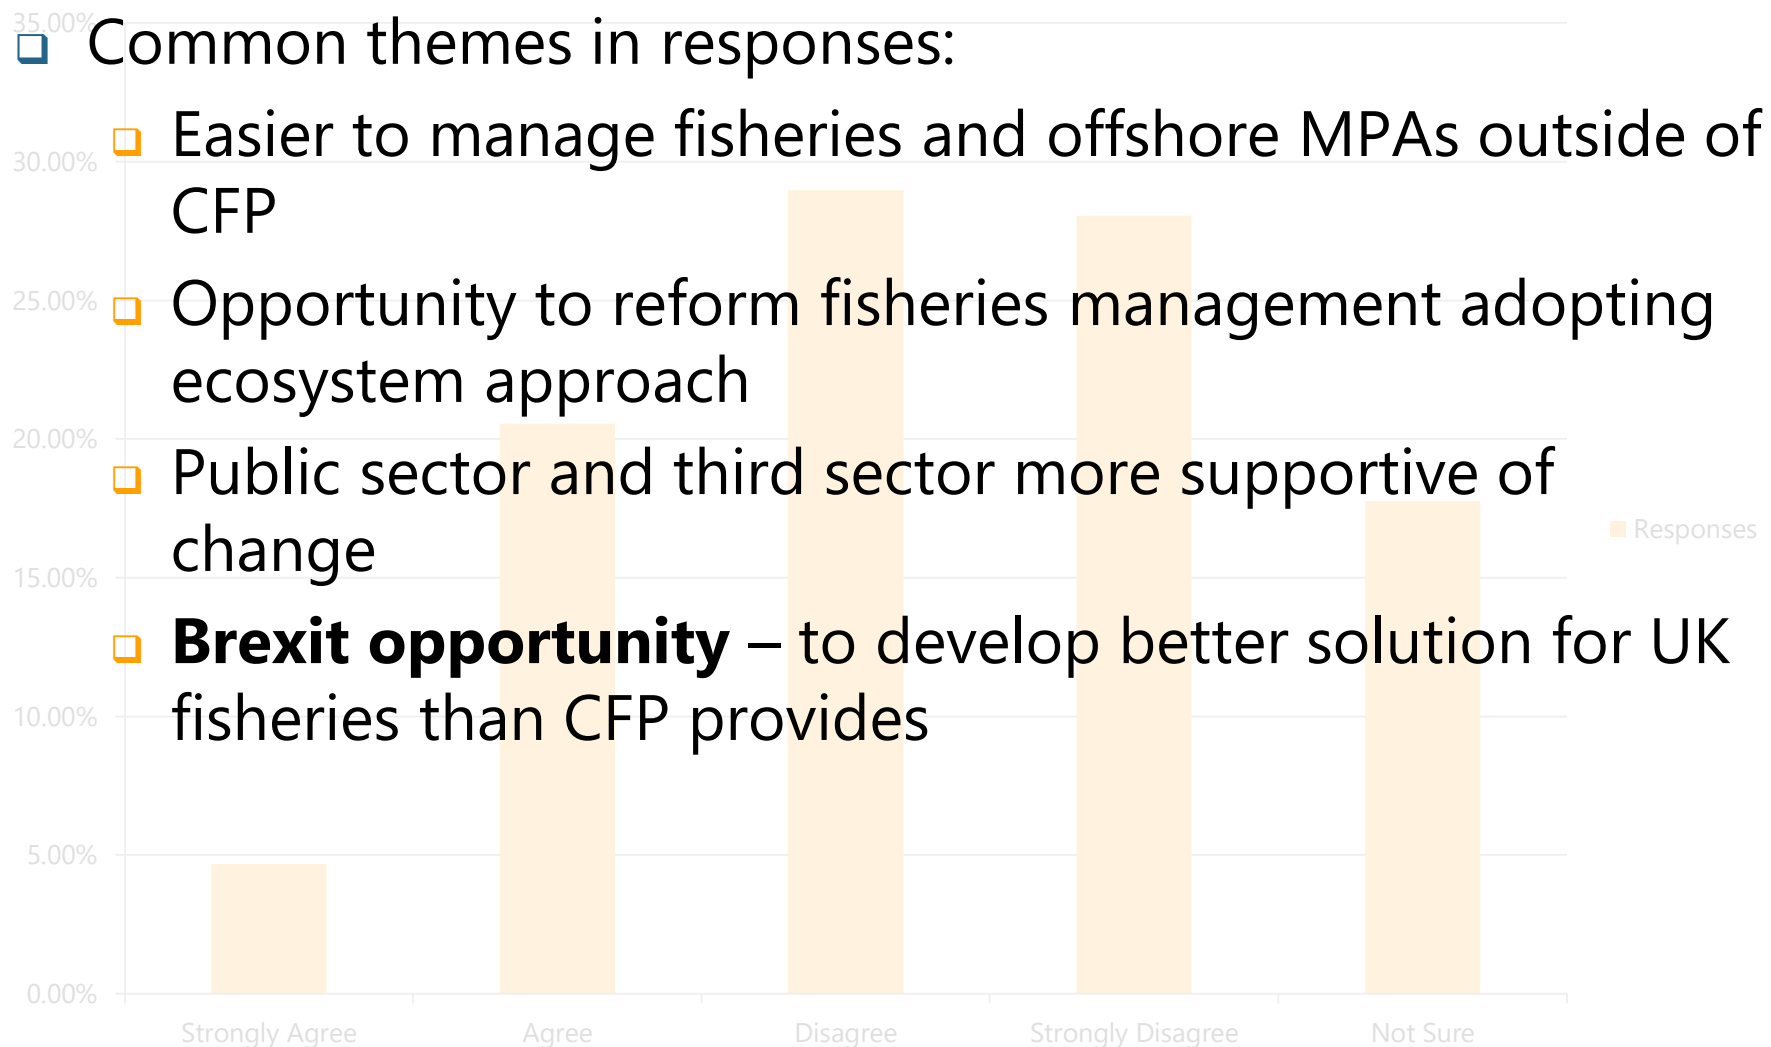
Common themes in responses:

Easier to manage fisheries and offshore MPAs outside of CFP

Opportunity to reform fisheries management adopting ecosystem approach

Public sector and third sector more supportive of change

**Brexit opportunity** – to develop better solution for UK fisheries than CFP provides

35.00%
30.00%
25.00%
20.00%
15.00%
10.00%
5.00%
0.00%

Responses

Strongly Agree
Agree
Disagree
Strongly Disagree
Not Sure